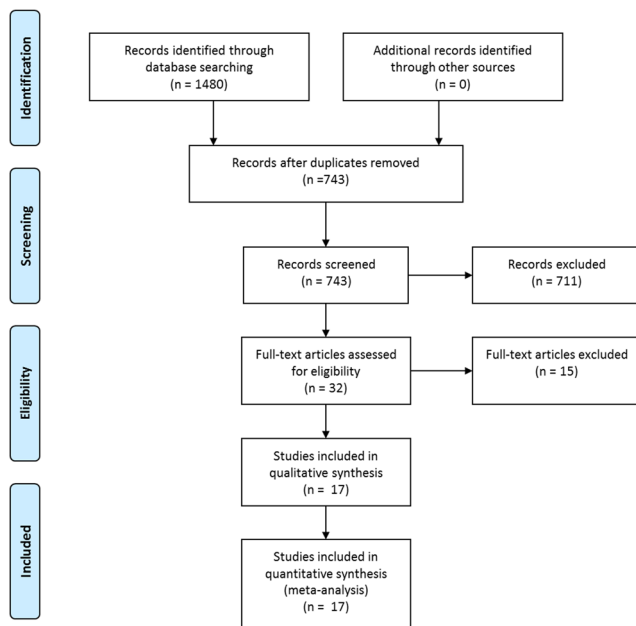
Identification

Records identified through database searching
(n = 1480)

Additional records identified through other sources
(n = 0)

Records after duplicates removed
(n =743)

Screening

Records screened
(n = 743)

Records excluded
(n = 711)

Eligibility

Full-text articles assessed for eligibility
(n = 32)

Full-text articles excluded
(n = 15)

Studies included in qualitative synthesis
(n = 17)

Included

Studies included in quantitative synthesis (meta-analysis)
(n = 17)